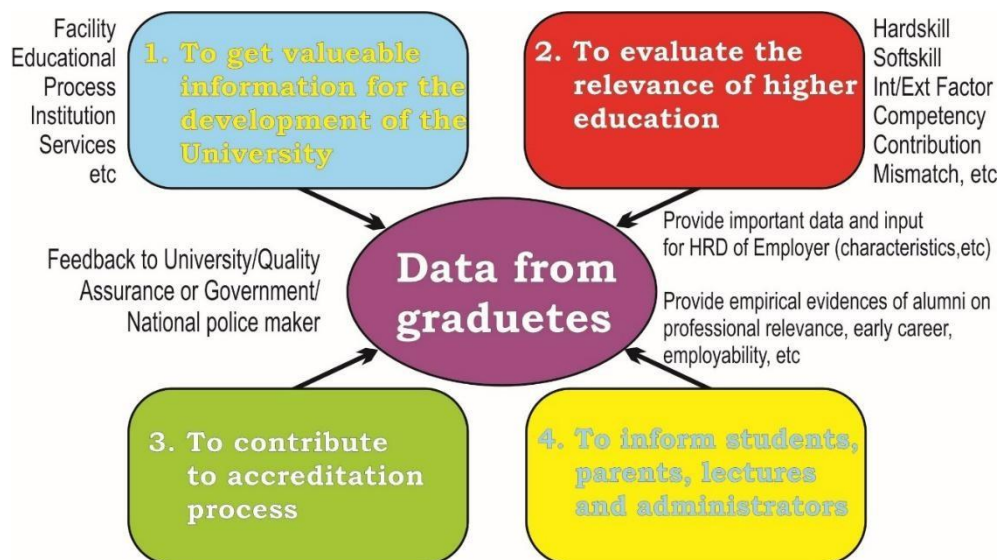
Facility
Educational
Process
Institution
Services
etc

1. To get valueable information for the development of the University

2. To evaluate the relevance of higher education

Hardskill
Softskill
Int/Ext Factor
Competency
Contribution
Mismatch, etc

Provide important data and input for HRD of Employer (characteristics,etc)

Feedback to University/Quality Assurance or Government/ National police maker

Data from graduetes

Provide empirical evidences of alumni on professional relevance, early career, employability, etc

3. To contribute to accreditation process

4. To inform students, parents, lectures and administrators